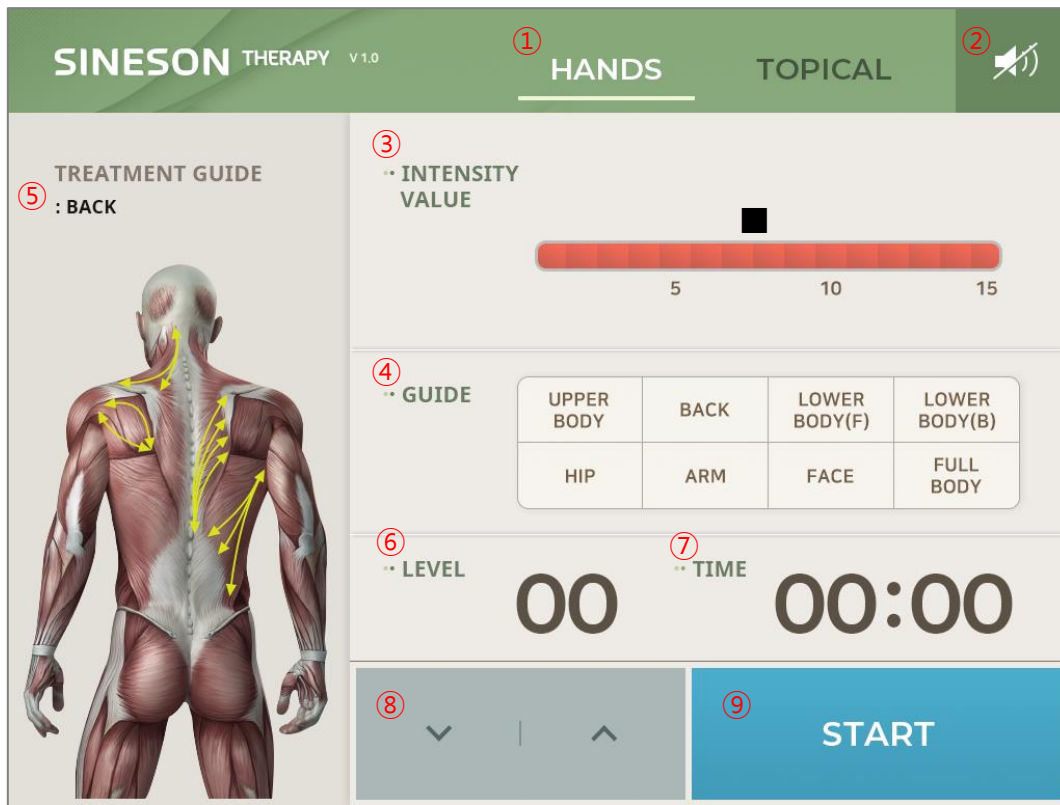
SINESON THERAPY V 1.0

① HANDS TOPICAL

②

TREATMENT GUIDE
⑤ : BACK

③
INTENSITY VALUE

5 10 15

④
GUIDE

| UPPER BODY | BACK | LOWER BODY(F) | LOWER BODY(B) |
|---|---|---|---|
| HIP | ARM | FACE | FULL BODY |

⑥
LEVEL
00

⑦
TIME
00:00

⑧

⑨
START